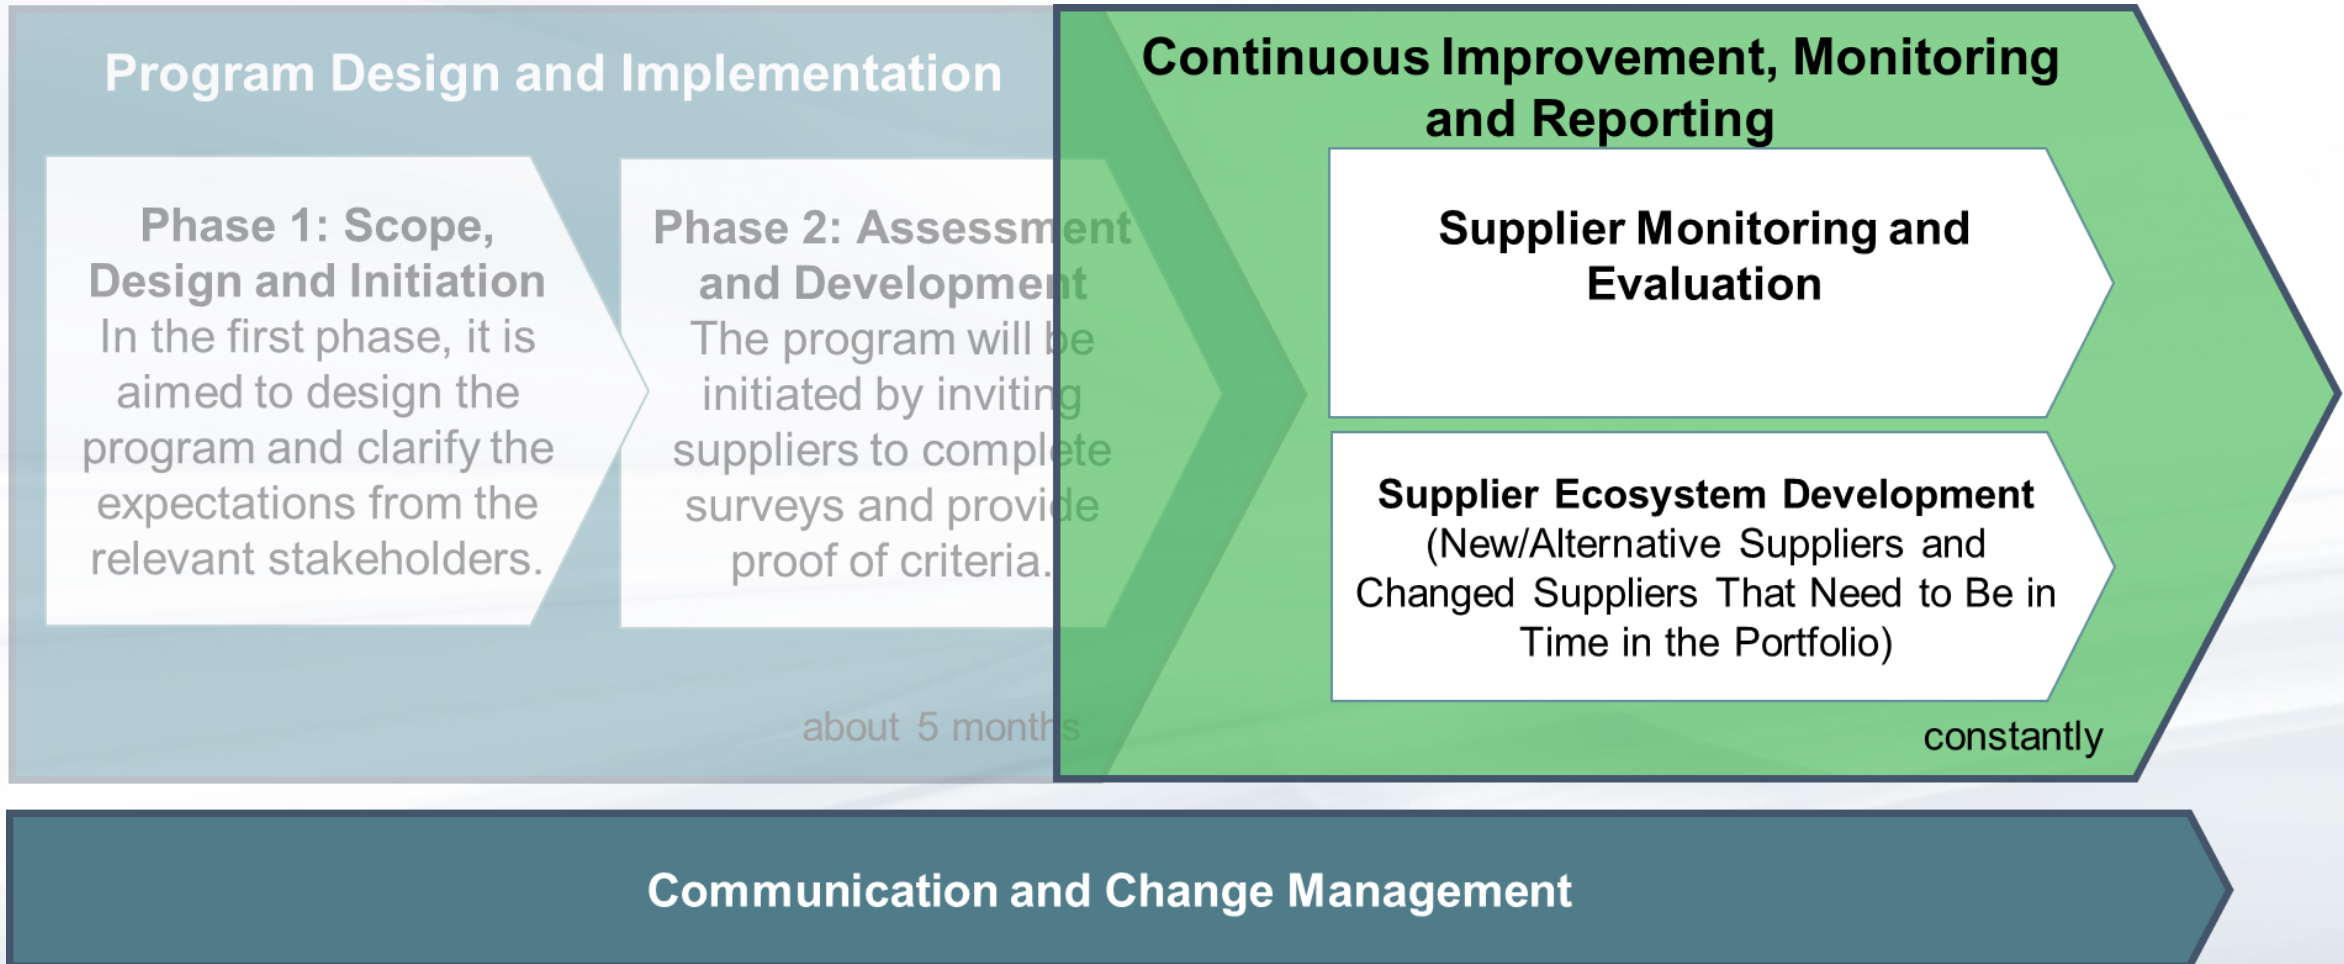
Program Design and Implementation

Phase 1: Scope, Design and Initiation
In the first phase, it is aimed to design the program and clarify the expectations from the relevant stakeholders.

Phase 2: Assessment and Development
The program will be initiated by inviting suppliers to complete surveys and provide proof of criteria.

about 5 months

Continuous Improvement, Monitoring and Reporting

Supplier Monitoring and Evaluation

Supplier Ecosystem Development
(New/Alternative Suppliers and Changed Suppliers That Need to Be in Time in the Portfolio)

constantly

Communication and Change Management